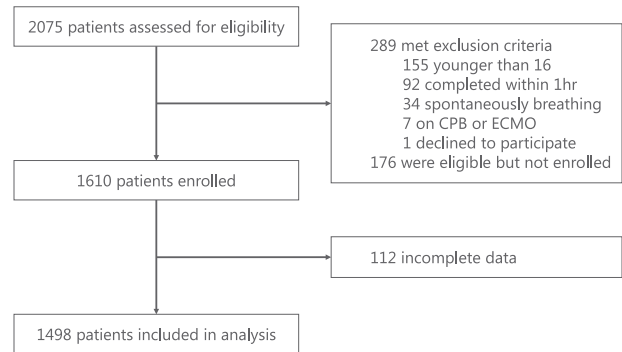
2075 patients assessed for eligibility

289 met exclusion criteria
155 younger than 16
92 completed within 1hr
34 spontaneously breathing
7 on CPB or ECMO
1 declined to participate
176 were eligible but not enrolled

1610 patients enrolled

112 incomplete data

1498 patients included in analysis